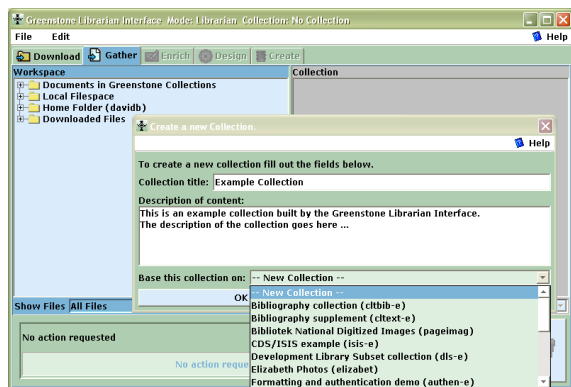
Greenstone Librarian Interface. Mode: Librarian. Collection: No Collection

File Edit

Help

Download Gather Enrich Design Create

Workspace

Collection

Documents in Greenstone Collections
Local Filespace
Home Folder (davidb)
Downloaded Files

Create a new Collection.

Help

To create a new collection fill out the fields below.

Collection title: Example Collection

Description of content:

This is an example collection built by the Greenstone Librarian Interface.
The description of the collection goes here ...

Base this collection on: -- New Collection --

-- New Collection --
Bibliography collection (cltbib-e)
Bibliography supplement (cltext-e)
Bibliotek National Digitized Images (pageimag)
CDS/ISIS example (isis-e)
Development Library Subset collection (dls-e)
Elizabeth Photos (elizabet)
Formatting and authentication demo (authen-e)

OK

Show Files All Files

No action requested

No action reque